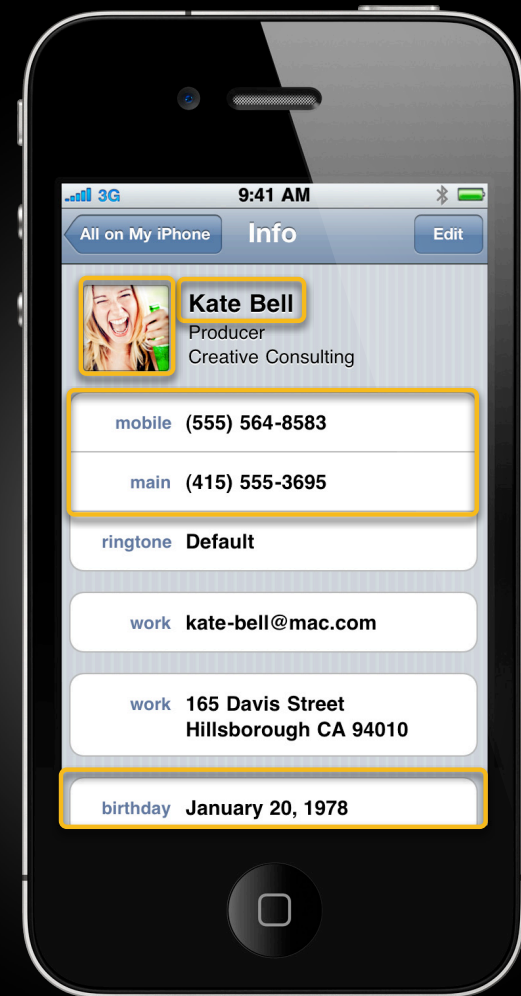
3G 9:41 AM

All on My iPhone Info Edit

Kate Bell
Producer
Creative Consulting

mobile (555) 564-8583

main (415) 555-3695

ringtone Default

work kate-bell@mac.com

work 165 Davis Street
Hillsborough CA 94010

birthday January 20, 1978